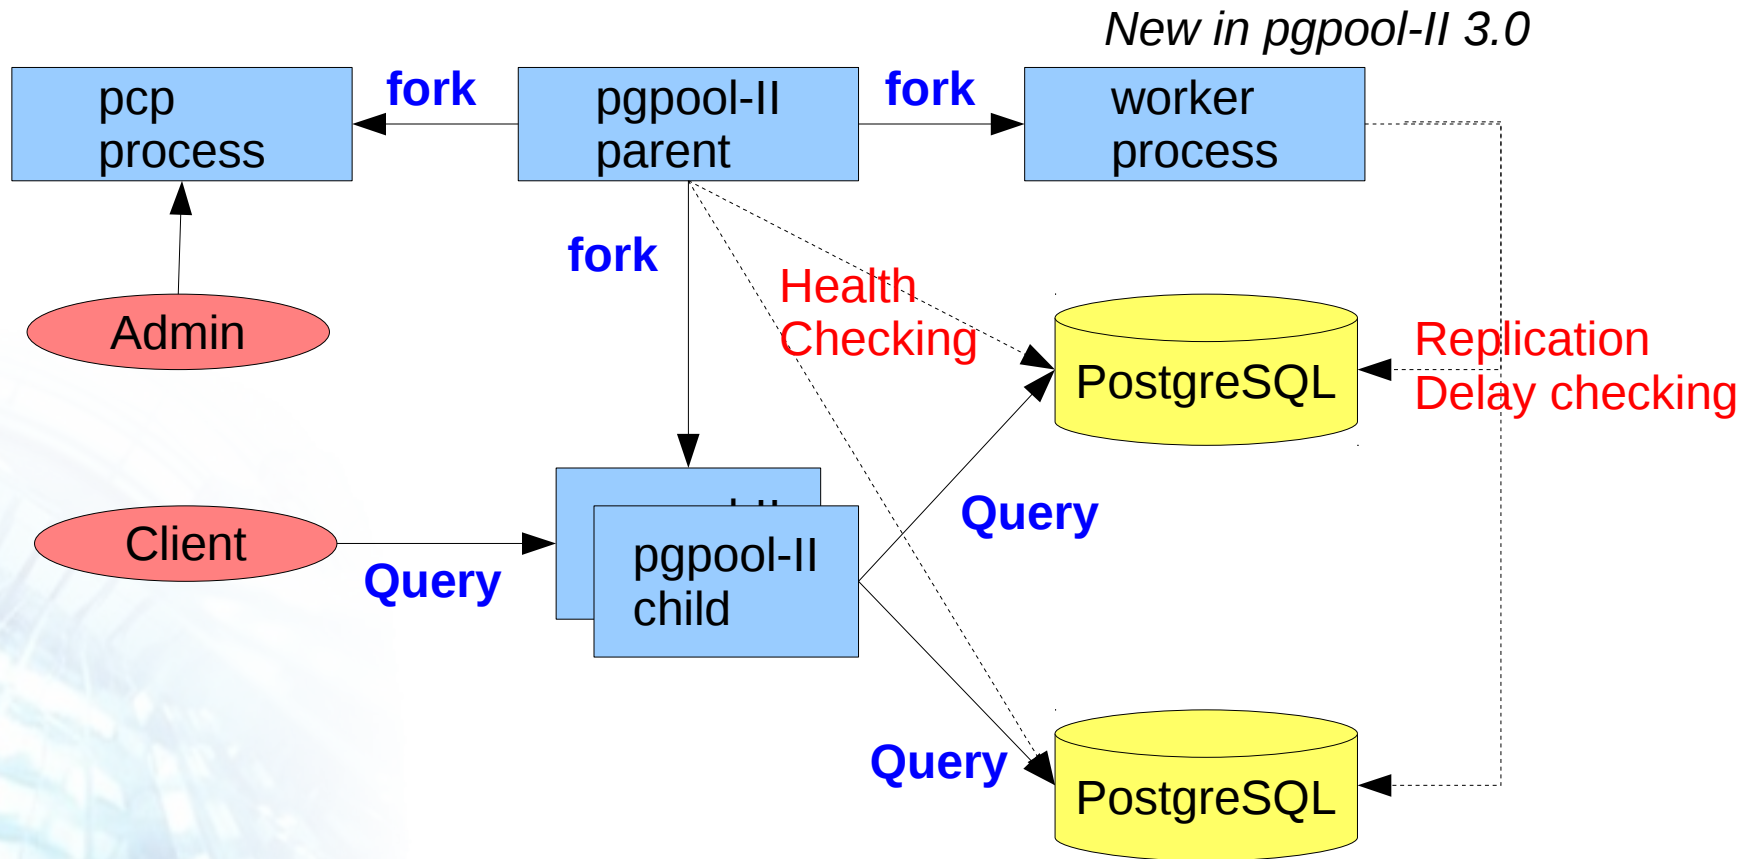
New in pgpool-II 3.0

pcp process

fork

pgpool-II parent

fork

worker process

fork

Health Checking

Admin

PostgreSQL

Replication Delay checking

Client

Query

pgpool-II child

Query

Query

PostgreSQL